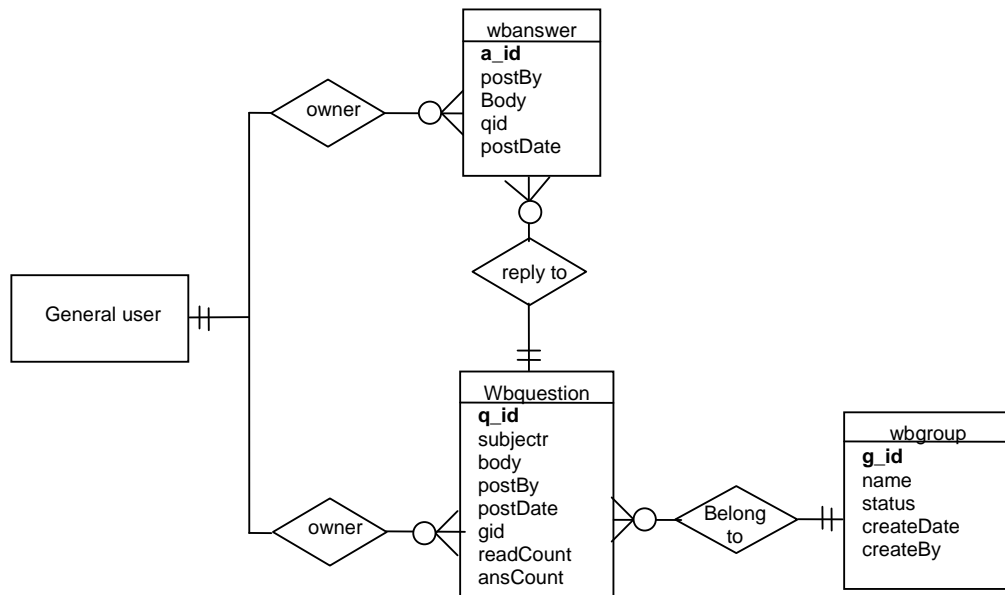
wbanswer
a_id
postBy
Body
qid
postDate

owner

reply to

General user

Wbquestion
q_id
subjectr
body
postBy
postDate
gid
readCount
ansCount

owner

Belong to

wbgroup
g_id
name
status
createDate
createBy